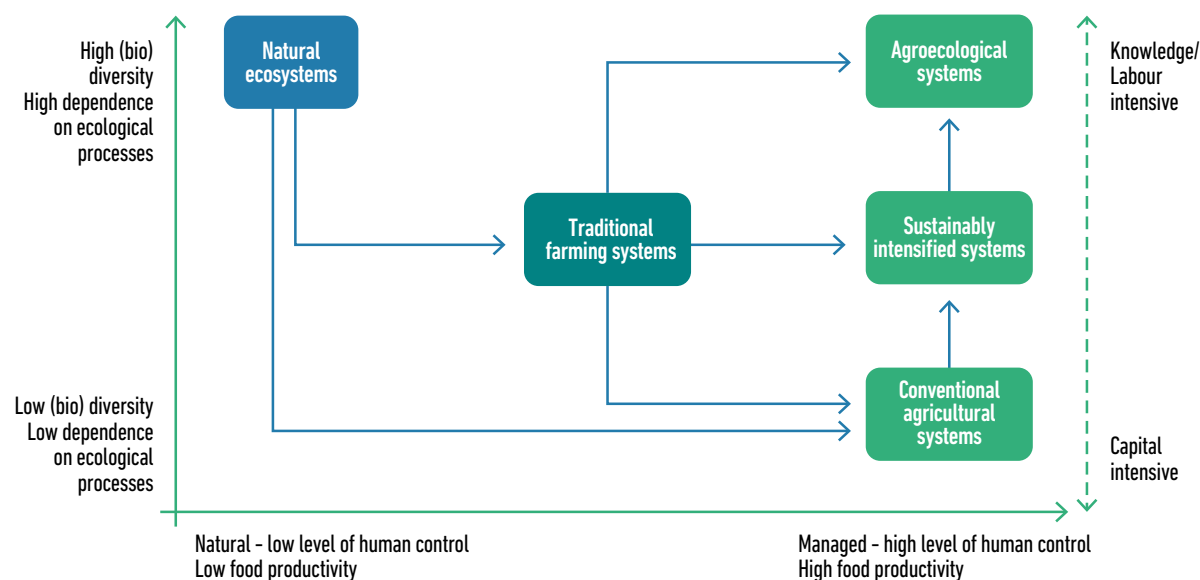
High (bio) diversity
High dependence on ecological processes

Natural ecosystems

Agroecological systems

Knowledge/ Labour intensive

Traditional farming systems

Sustainably intensified systems

Low (bio) diversity
Low dependence on ecological processes

Conventional agricultural systems

Capital intensive

Natural - low level of human control
Low food productivity

Managed - high level of human control
High food productivity